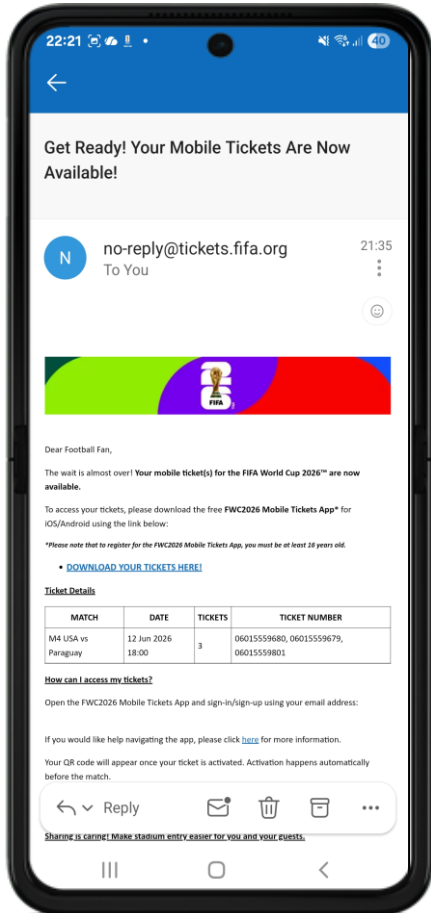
22:21

40

Get Ready! Your Mobile Tickets Are Now Available!

N

no-reply@tickets.fifa.org

To You

21:35

26

FIFA

Dear Football Fan,

The wait is almost over! **Your mobile ticket(s) for the FIFA World Cup 2026™ are now available.**

To access your tickets, please download the free **FWC2026 Mobile Tickets App*** for iOS/Android using the link below:

***Please note that to register for the FWC2026 Mobile Tickets App, you must be at least 16 years old.**

• DOWNLOAD YOUR TICKETS HERE!

Ticket Details

| MATCH | DATE | TICKETS | TICKET NUMBER |
|---|---|---|---|
| M4 USA vs Paraguay | 12 Jun 2026 18:00 | 3 | 06015559680, 06015559679, 06015559801 |

How can I access my tickets?

Open the FWC2026 Mobile Tickets App and sign-in/sign-up using your email address:

If you would like help navigating the app, please click here for more information.

Your QR code will appear once your ticket is activated. Activation happens automatically before the match.

Reply

Sharing is caring! Make stadium entry easier for you and your guests.